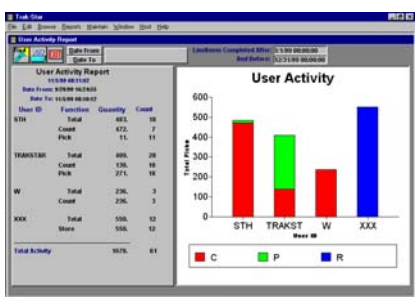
Trak-Star
File Edit Browse Reports Maintain Window Tool Help

User Activity Report

Date From
Date To

Linelterns Completed After: 1/1/00 00:00:00
And Before: 12/31/00 00:00:00

User Activity Report
11/1/00 08:11:02
Date From: 8/29/00 16:23:03
Date To: 11/1/00 08:10:57

| User ID | Function | Quantity | Count |
|---|---|---|---|
| STH | Total | 483. | 18 |
| | Count | 472. | 7 |
| | Pick | 11. | 11 |
| TRAKSTAR | Total | 409. | 28 |
| | Count | 138. | 10 |
| | Pick | 271. | 18 |
| W | Total | 236. | 3 |
| | Count | 236. | 3 |
| XXX | Total | 550. | 12 |
| | Store | 550. | 12 |
| Total Activity | | 1678. | 61 |

User Activity

Total Picks
600
500
400
300
200
100
0

STH TRAKST W XXX
User ID

C P R